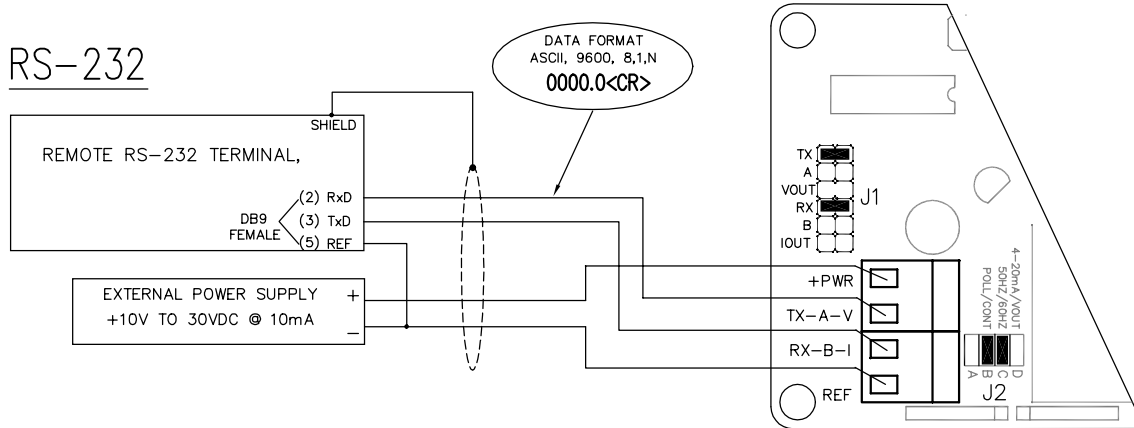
RS–232

DATA FORMAT
ASCII, 9600, 8,1,N
0000.0<CR>

SHIELD

REMOTE RS–232 TERMINAL,

(2) RxD
(3) TxD
(5) REF
DB9
FEMALE

EXTERNAL POWER SUPPLY
+10V TO 30VDC @ 10mA
+
–

TX
A
VOUT
RX
B
IOUT
J1

+PWR
TX–A–V
RX–B–I
REF

4–20mA/VOUT
50HZ/60HZ
POLL/CONT

D
C
B
A
J2